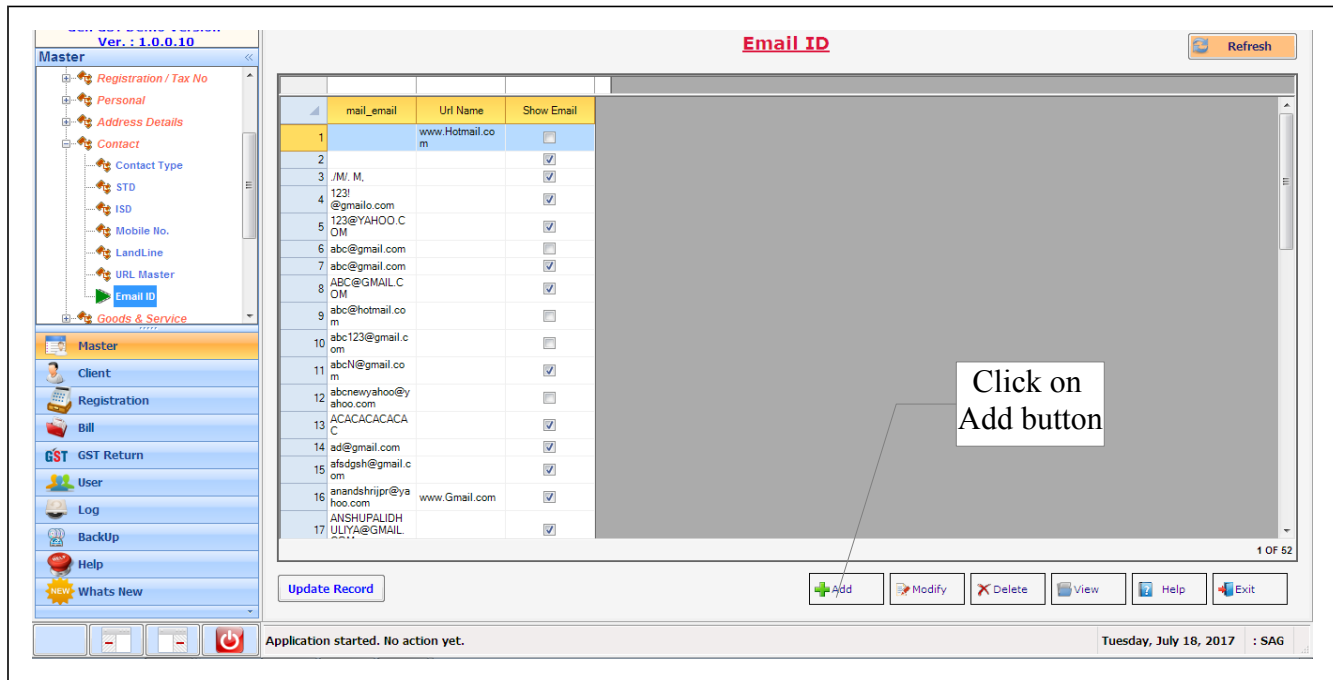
Ver. : 1.0.0.10

Master

Registration / Tax No
Personal
Address Details
Contact
Contact Type
STD
ISD
Mobile No.
LandLine
URL Master
Email ID
Goods & Service

Master
Client
Registration
Bill
GST Return
User
Log
BackUp
Help
Whats New

Email ID

Refresh

| | mail_email | Url Name | Show Email |
|---|---|---|---|
| 1 | | www.Hotmail.com | ☐ |
| 2 | | | ☑ |
| 3 | ./M/. M, | | ☑ |
| 4 | 123! @gmailo.com | | ☑ |
| 5 | 123@YAHOO.COM | | ☑ |
| 6 | abc@gmail.com | | ☐ |
| 7 | abc@gmail.com | | ☑ |
| 8 | ABC@GMAIL.COM | | ☑ |
| 9 | abc@hotmail.com | | ☐ |
| 10 | abc123@gmail.com | | ☐ |
| 11 | abcN@gmail.com | | ☑ |
| 12 | abcnewyahoo@yahoo.com | | ☐ |
| 13 | ACACACACACAC | | ☑ |
| 14 | ad@gmail.com | | ☑ |
| 15 | afsdgsh@gmail.com | | ☑ |
| 16 | anandshrijpr@yahoo.com | www.Gmail.com | ☑ |
| 17 | ANSHUPALIDHULIYA@GMAIL. | | ☑ |

1 OF 52

Click on Add button

Update Record

Add
Modify
Delete
View
Help
Exit

Application started. No action yet.

Tuesday, July 18, 2017
: SAG